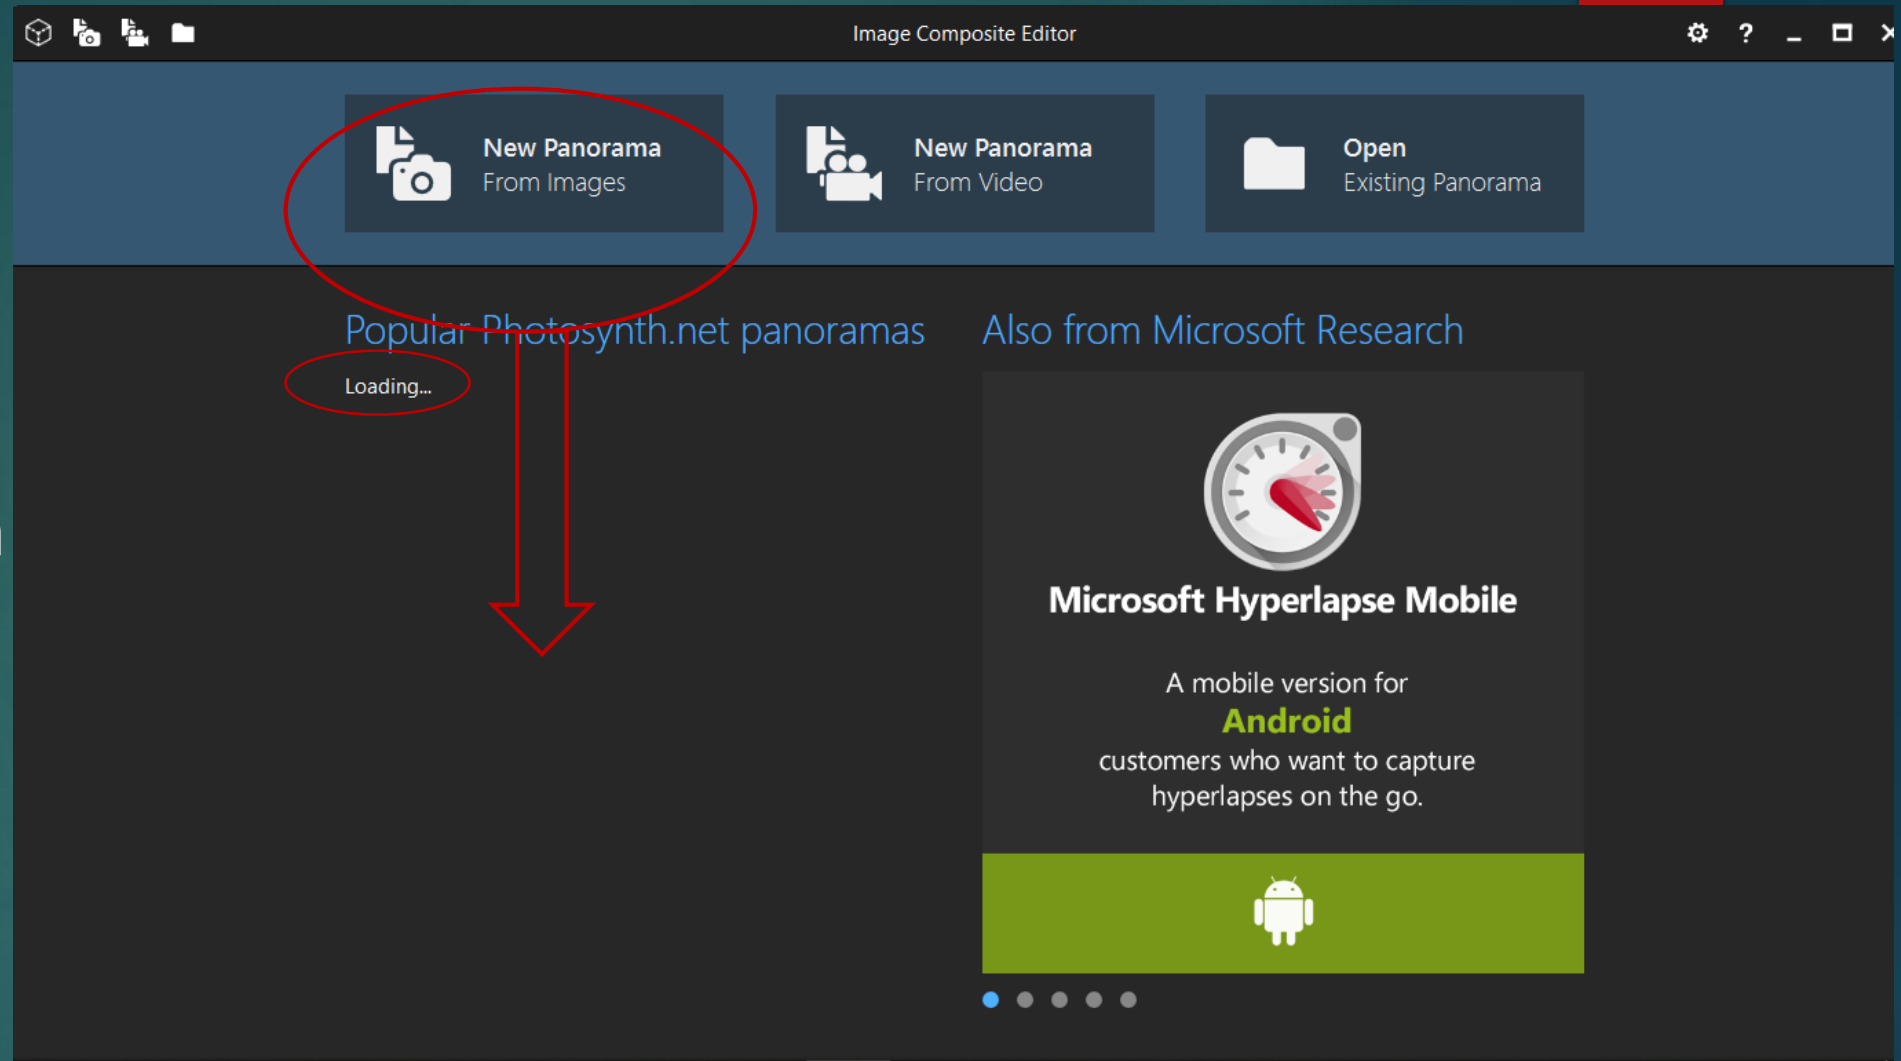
Image Composite Editor

? _ ☐ ✕

New Panorama
From Images

New Panorama
From Video

Open
Existing Panorama

Popular Photosynth.net panoramas

Loading...

Also from Microsoft Research

Microsoft Hyperlapse Mobile

A mobile version for
Android
customers who want to capture hyperlapses on the go.